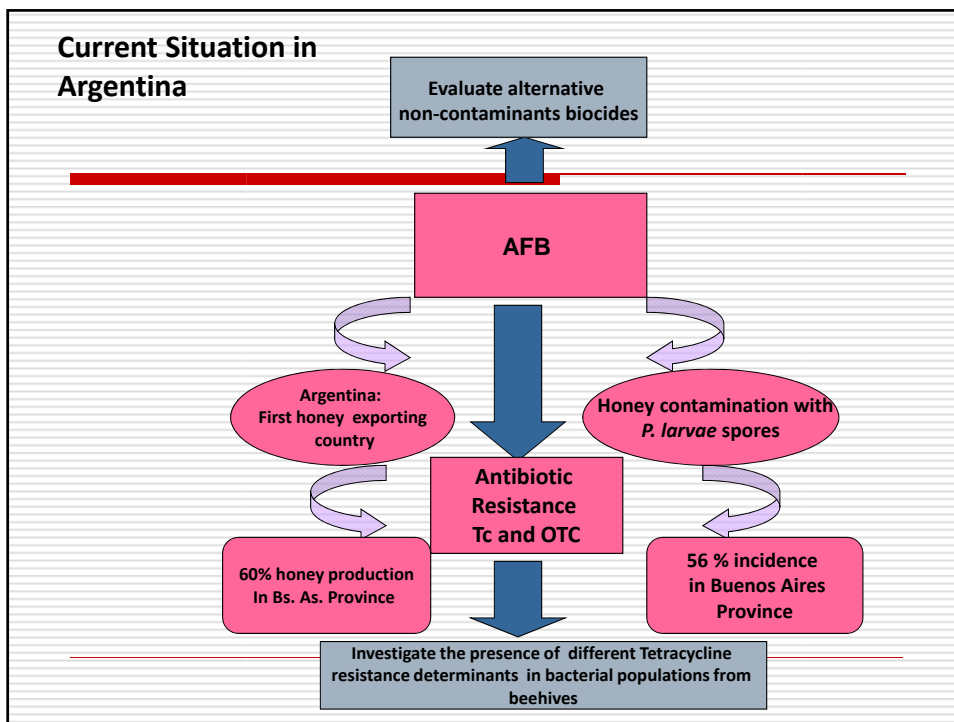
Current Situation in Argentina

Evaluate alternative non-contaminants biocides

AFB

Argentina: First honey exporting country

Honey contamination with *P. larvae* spores

Antibiotic Resistance Tc and OTC

60% honey production In Bs. As. Province

56 % incidence in Buenos Aires Province

Investigate the presence of different Tetracycline resistance determinants in bacterial populations from beehives